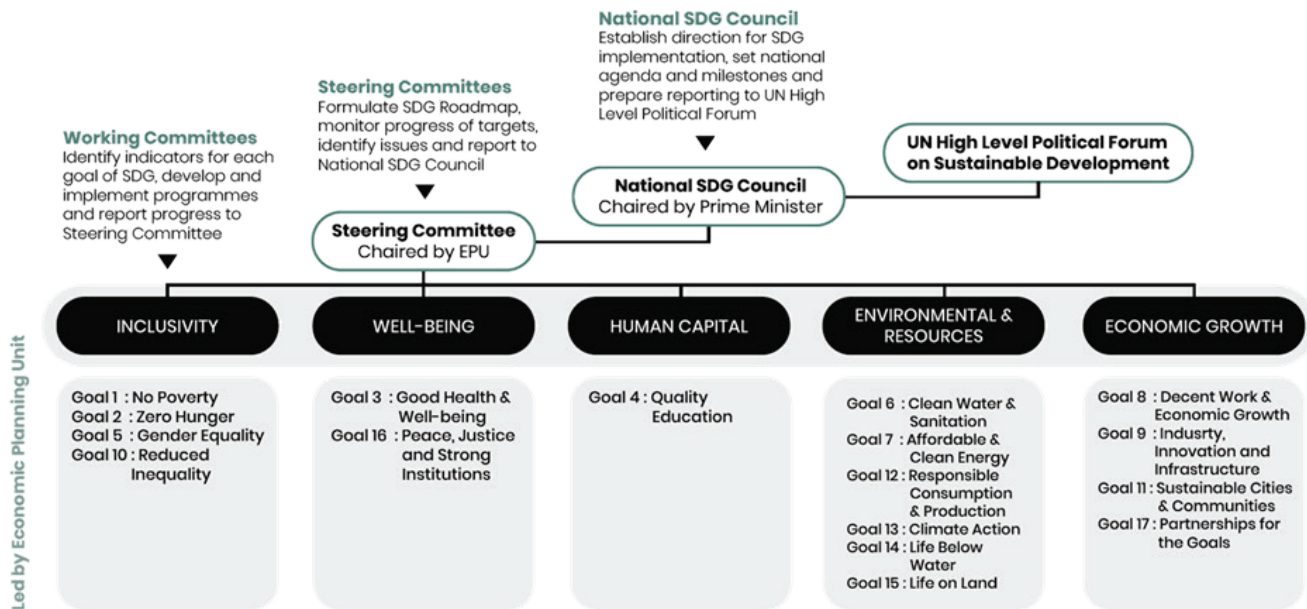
National SDG Council
Establish direction for SDG implementation, set national agenda and milestones and prepare reporting to UN High Level Political Forum

Steering Committees
Formulate SDG Roadmap, monitor progress of targets, identify issues and report to National SDG Council

Working Committees
Identify indicators for each goal of SDG, develop and implement programmes and report progress to Steering Committee

UN High Level Political Forum on Sustainable Development

National SDG Council
Chaired by Prime Minister

Steering Committee
Chaired by EPU

Led by Economic Planning Unit

INCLUSIVITY

WELL-BEING

HUMAN CAPITAL

ENVIRONMENTAL & RESOURCES

ECONOMIC GROWTH

Goal 1 : No Poverty
Goal 2 : Zero Hunger
Goal 5 : Gender Equality
Goal 10 : Reduced Inequality

Goal 3 : Good Health & Well-being
Goal 16 : Peace, Justice and Strong Institutions

Goal 4 : Quality Education

Goal 6 : Clean Water & Sanitation
Goal 7 : Affordable & Clean Energy
Goal 12 : Responsible Consumption & Production
Goal 13 : Climate Action
Goal 14 : Life Below Water
Goal 15 : Life on Land

Goal 8 : Decent Work & Economic Growth
Goal 9 : Indusrty, Innovation and Infrastructure
Goal 11 : Sustainable Cities & Communities
Goal 17 : Partnerships for the Goals